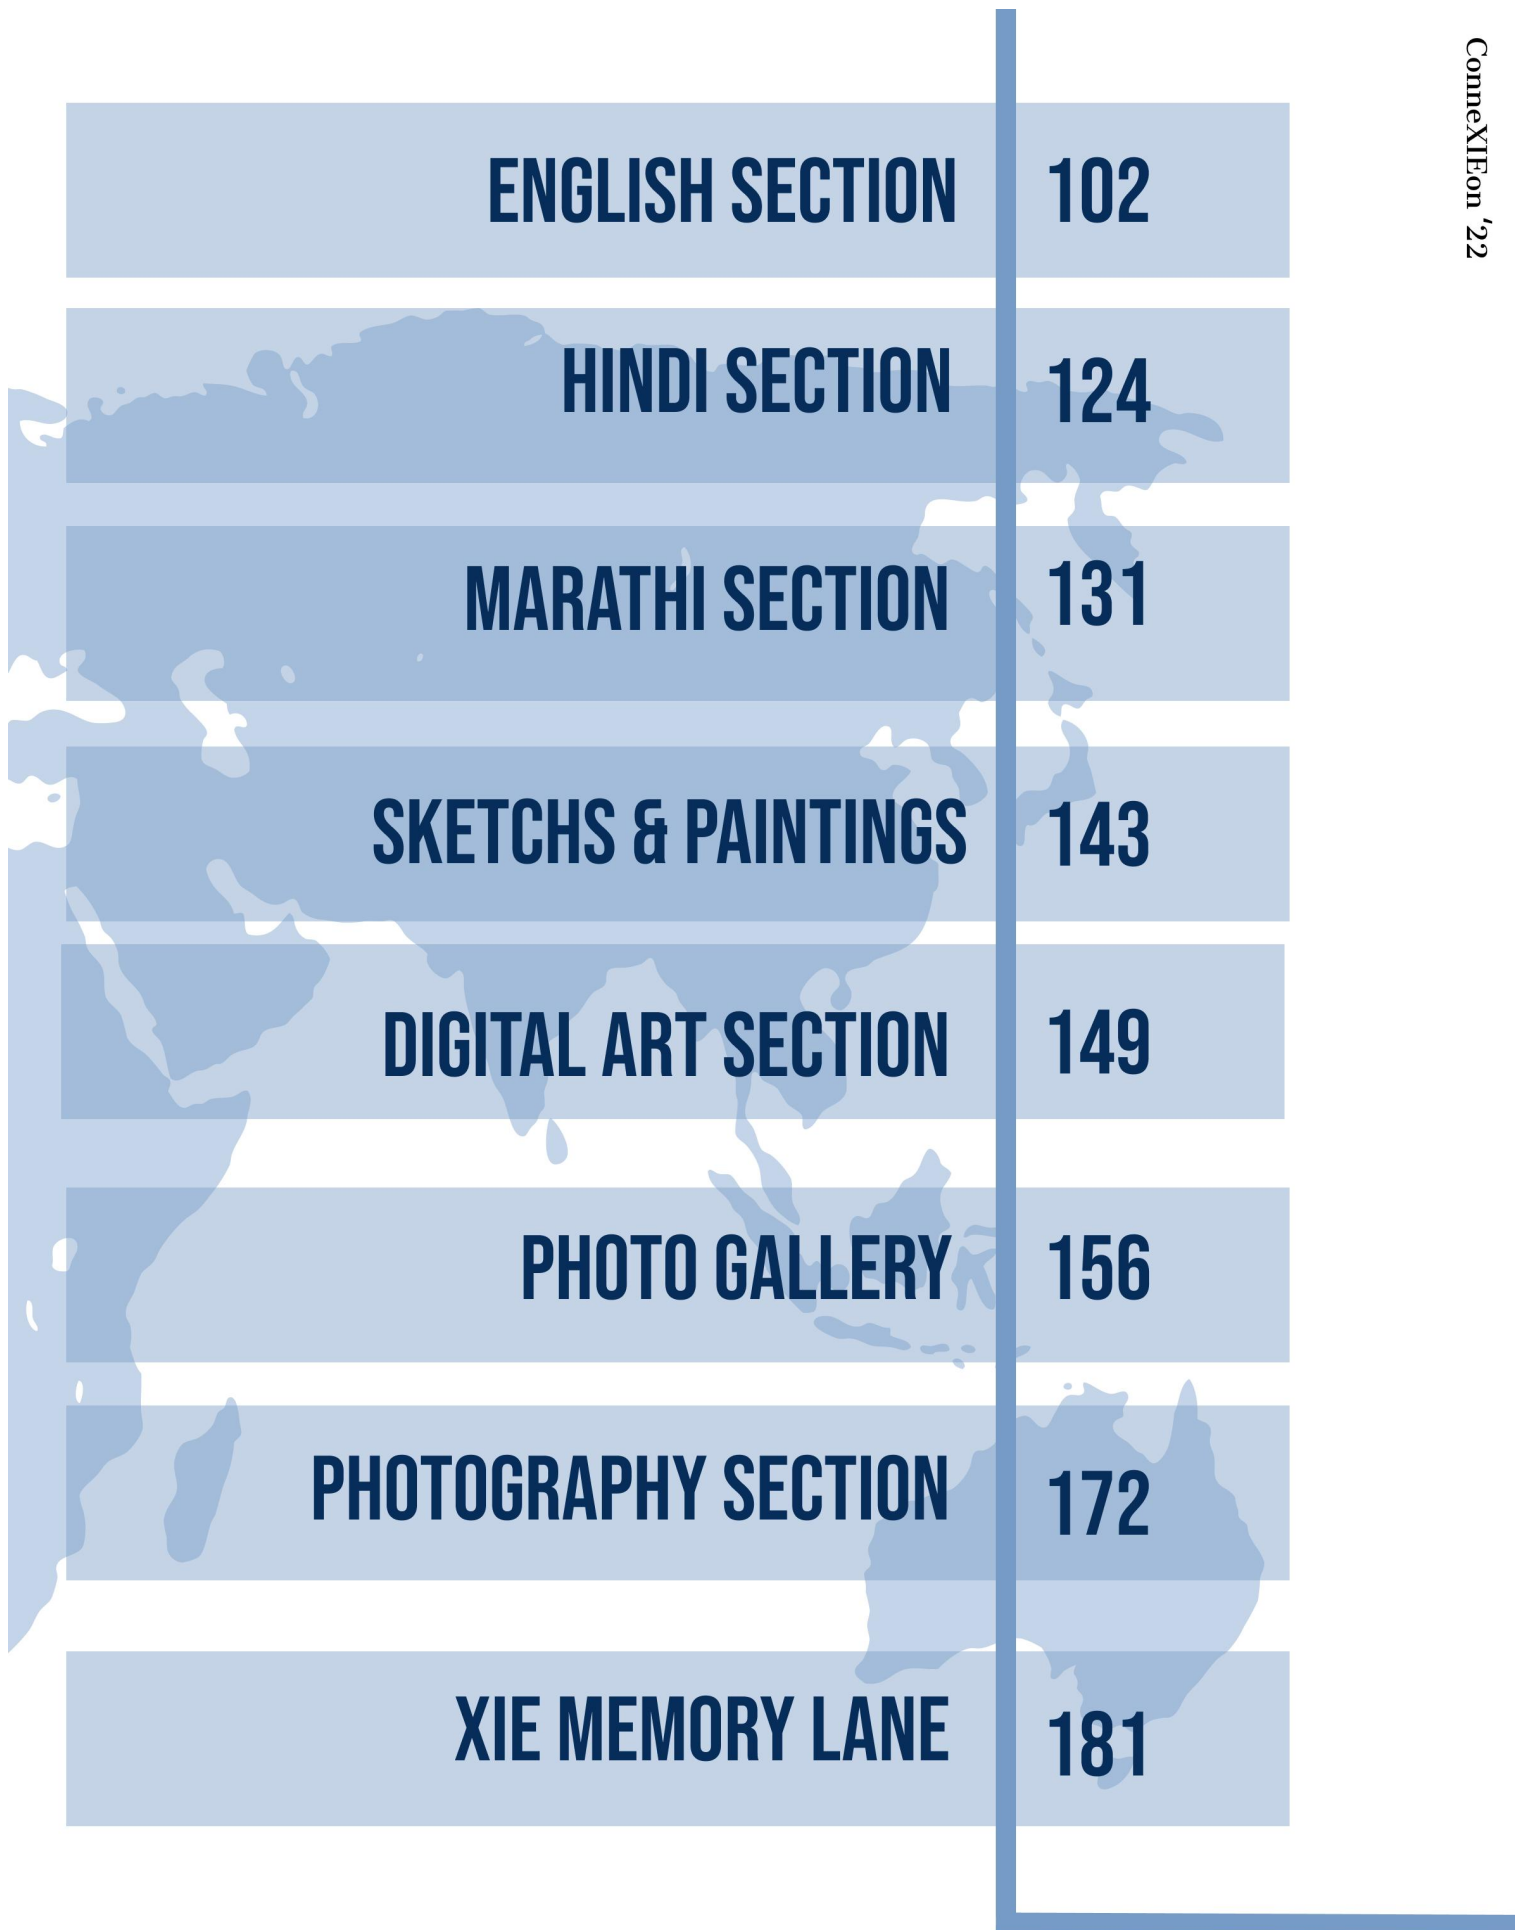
ConneXIEon '22

| ENGLISH SECTION | 102 |
|---|---|
| HINDI SECTION | 124 |
| MARATHI SECTION | 131 |
| SKETCHS & PAINTINGS | 143 |
| DIGITAL ART SECTION | 149 |
| PHOTO GALLERY | 156 |
| PHOTOGRAPHY SECTION | 172 |
| XIE MEMORY LANE | 181 |